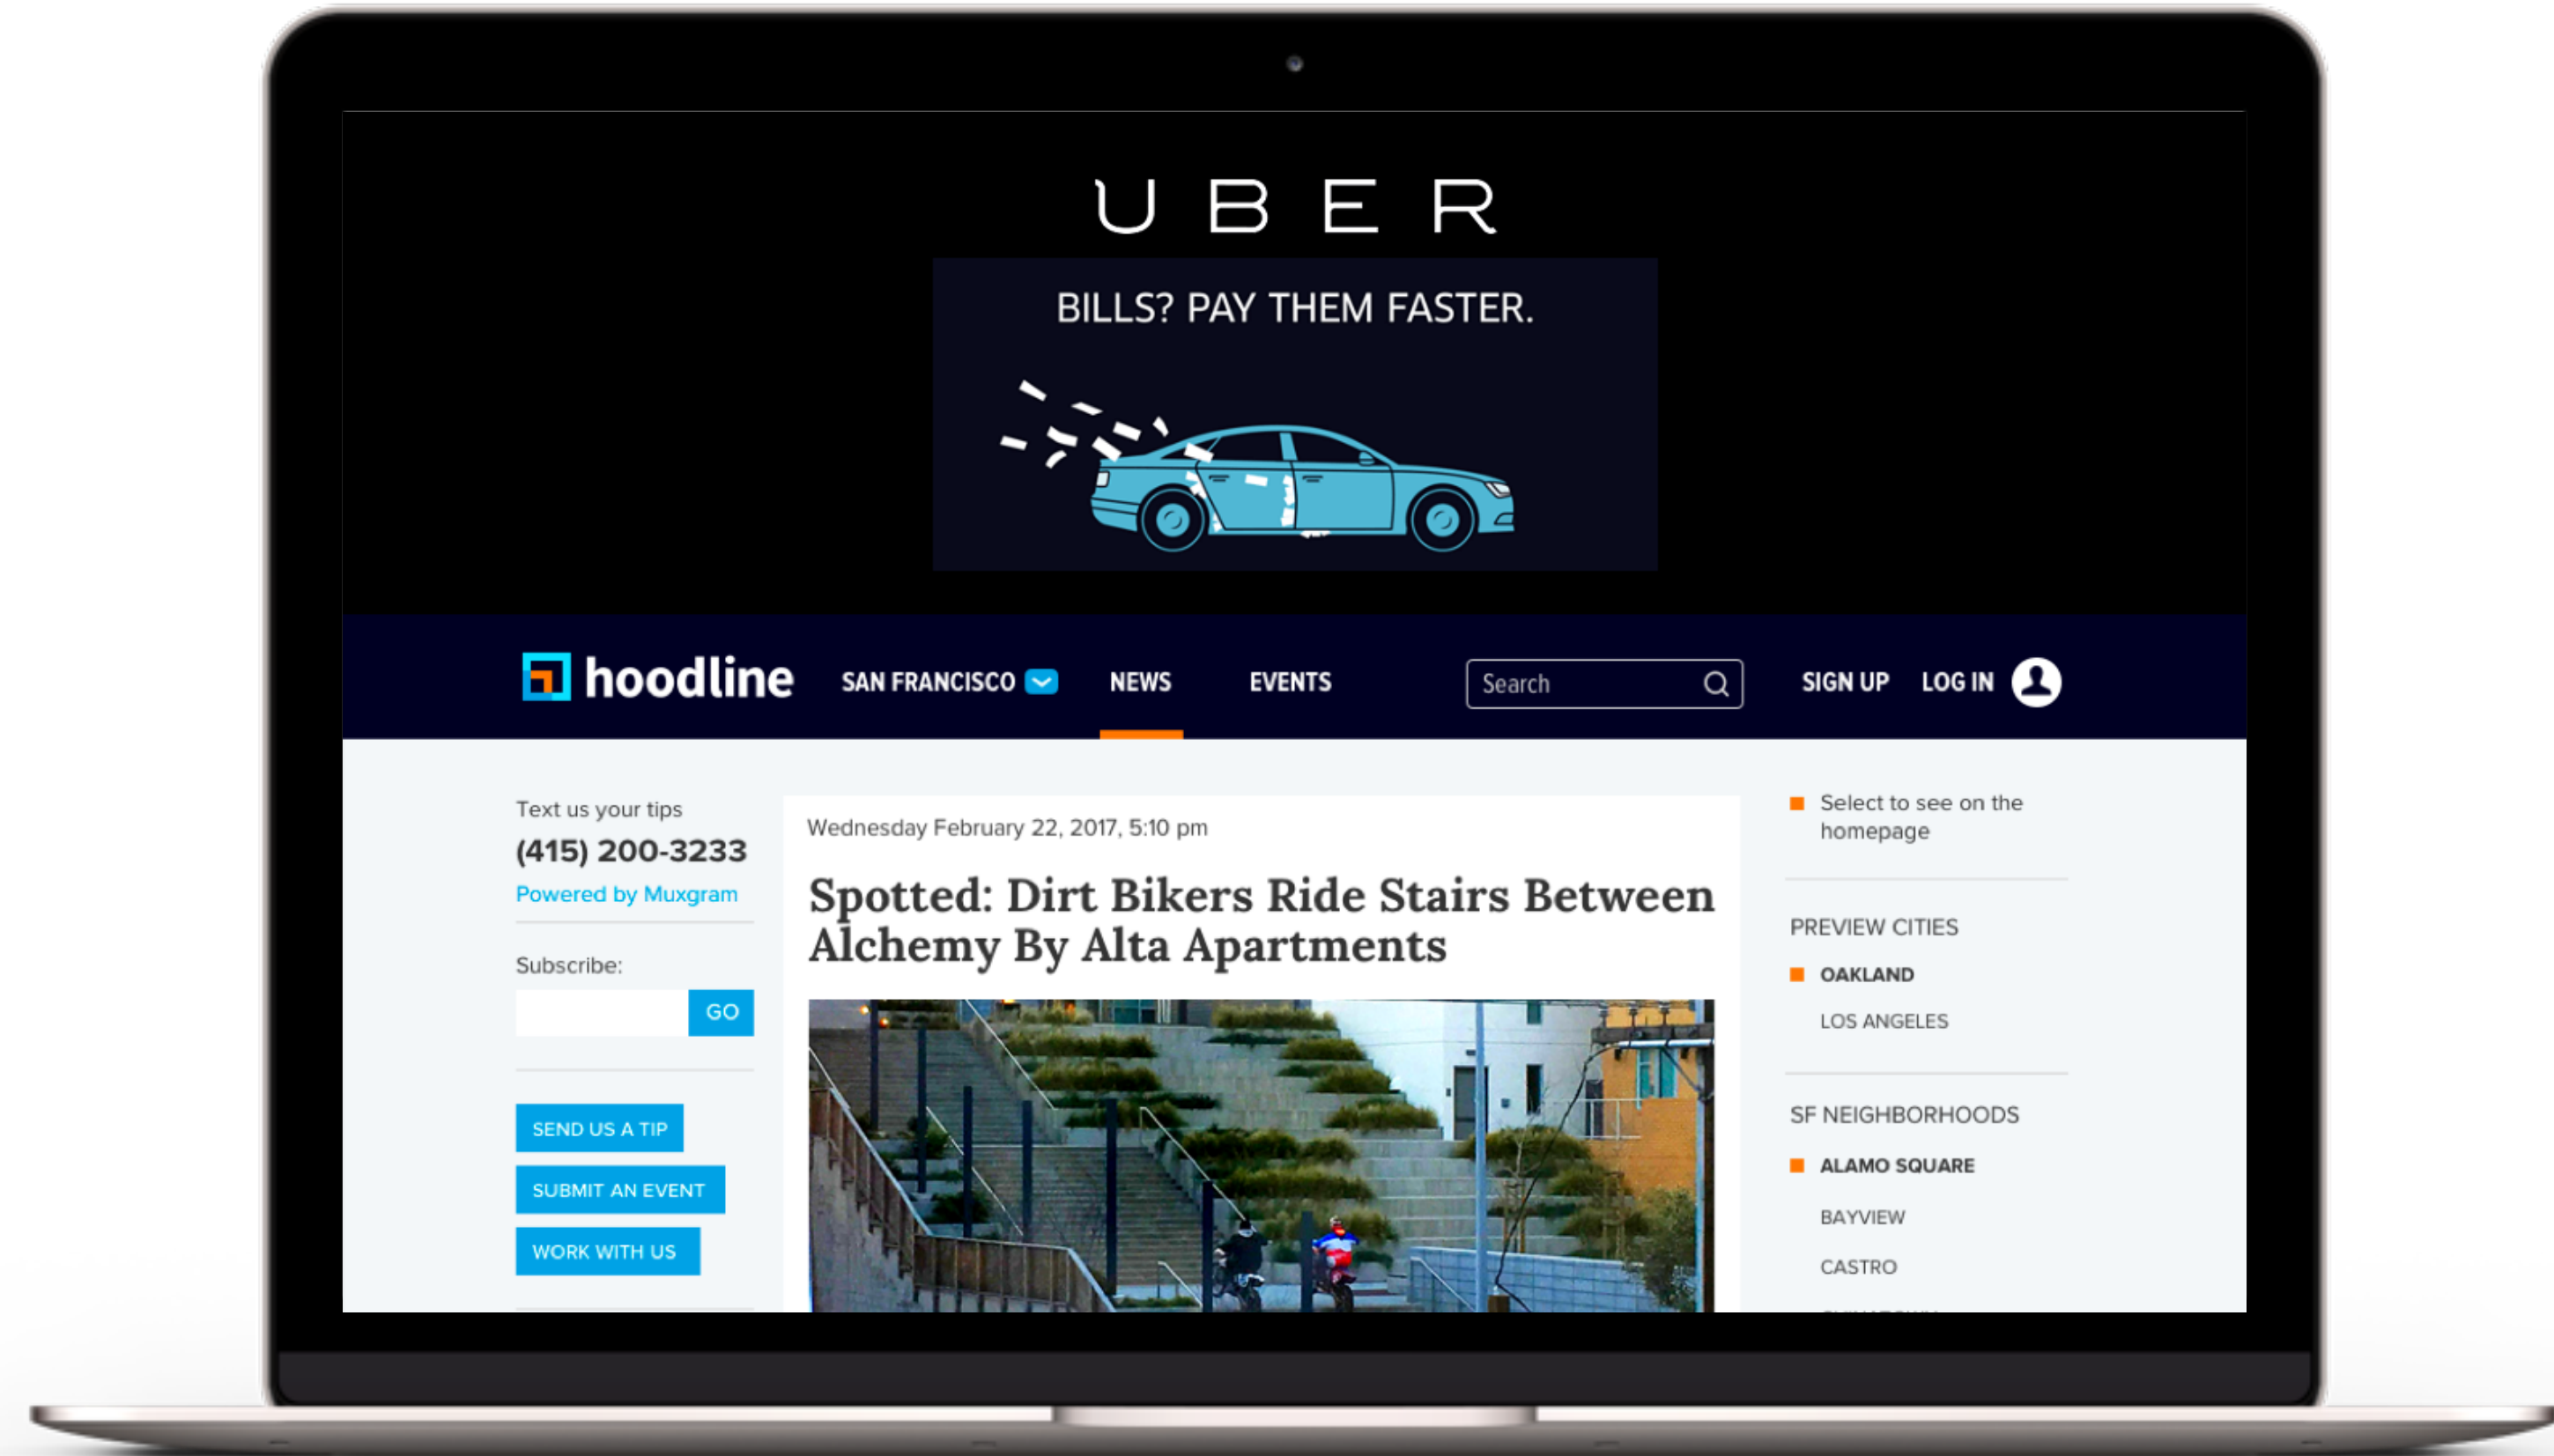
UBER

BILLS? PAY THEM FASTER.

hoodline SAN FRANCISCO NEWS EVENTS Search SIGN UP LOG IN

Text us your tips
(415) 200-3233
Powered by Muxgram

Subscribe:
GO

SEND US A TIP
SUBMIT AN EVENT
WORK WITH US

Wednesday February 22, 2017, 5:10 pm

Spotted: Dirt Bikers Ride Stairs Between Alchemy By Alta Apartments

Select to see on the homepage

PREVIEW CITIES
OAKLAND
LOS ANGELES

SF NEIGHBORHOODS
ALAMO SQUARE
BAYVIEW
CASTRO